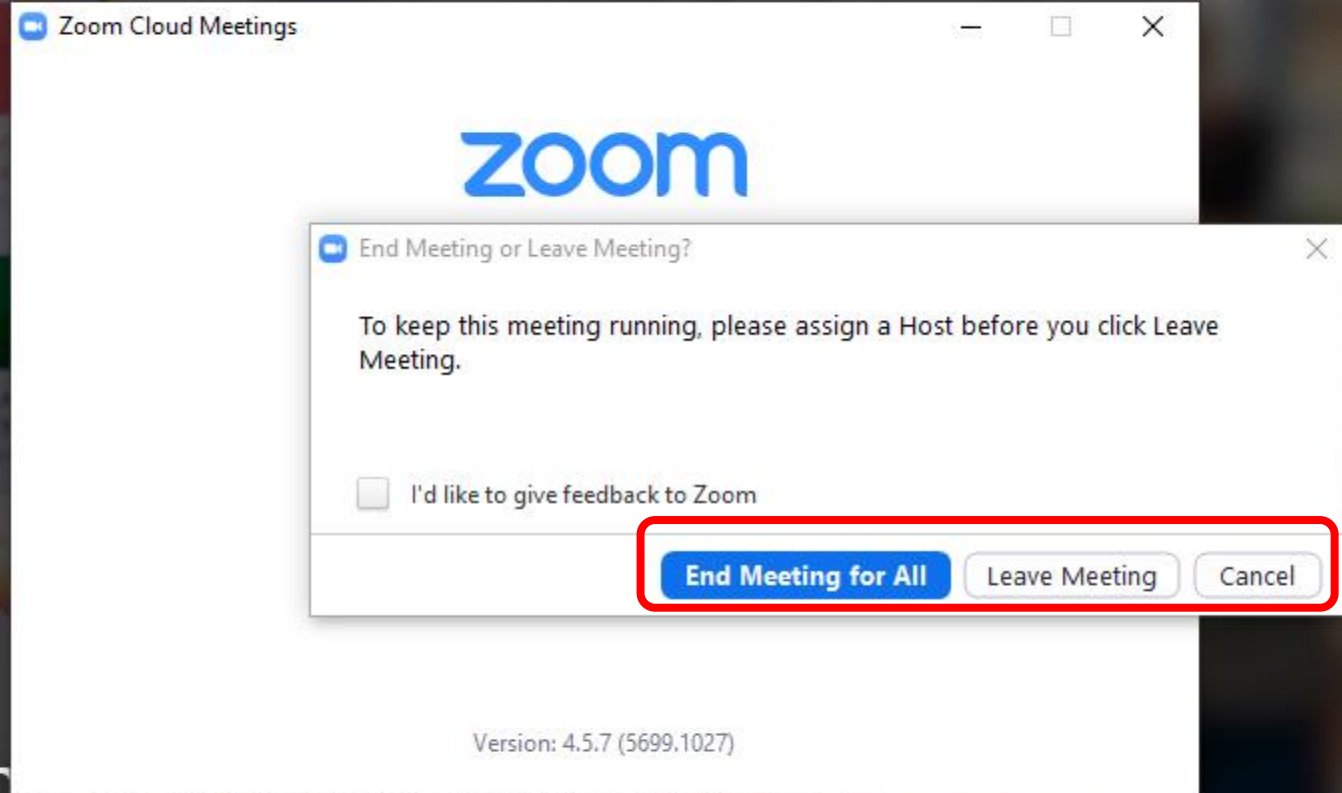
Zoom Cloud Meetings

zoom

End Meeting or Leave Meeting?

To keep this meeting running, please assign a Host before you click Leave Meeting.

I'd like to give feedback to Zoom

End Meeting for All
Leave Meeting
Cancel

Version: 4.5.7 (5699.1027)